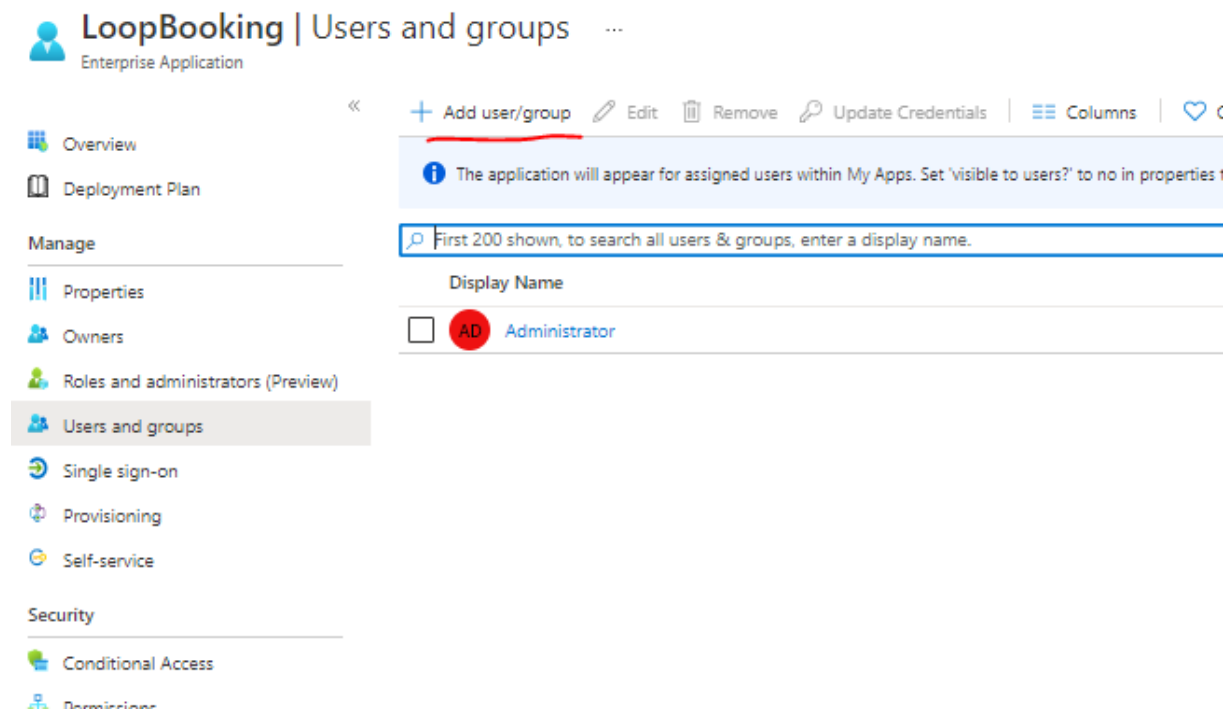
LoopBooking | Users and groups ...
Enterprise Application

«

Overview
Deployment Plan

Manage
Properties
Owners
Roles and administrators (Preview)
Users and groups
Single sign-on
Provisioning
Self-service

Security
Conditional Access
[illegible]

+ Add user/group   Edit   Remove   Update Credentials   Columns   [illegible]

The application will appear for assigned users within My Apps. Set 'visible to users?' to no in properties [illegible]

First 200 shown, to search all users & groups, enter a display name.

Display Name

AD Administrator